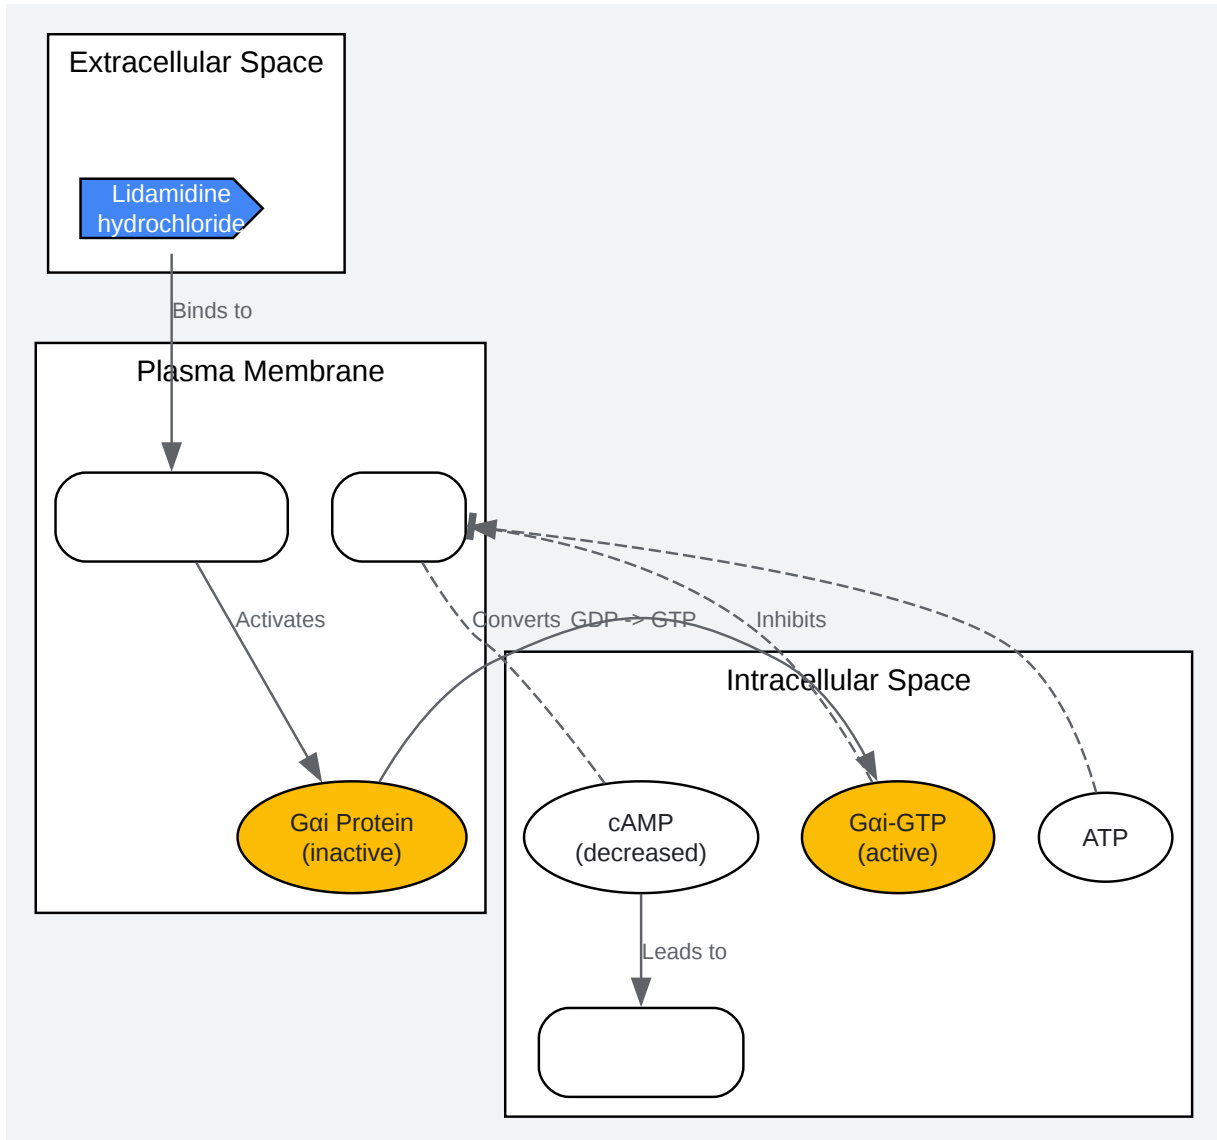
Extracellular Space

Lidamidine hydrochloride

Binds to

Plasma Membrane

Activates

Converts GDP -> GTP

Inhibits

Intracellular Space

Gαi Protein
(inactive)

cAMP
(decreased)

Gαi-GTP
(active)

ATP

Leads to